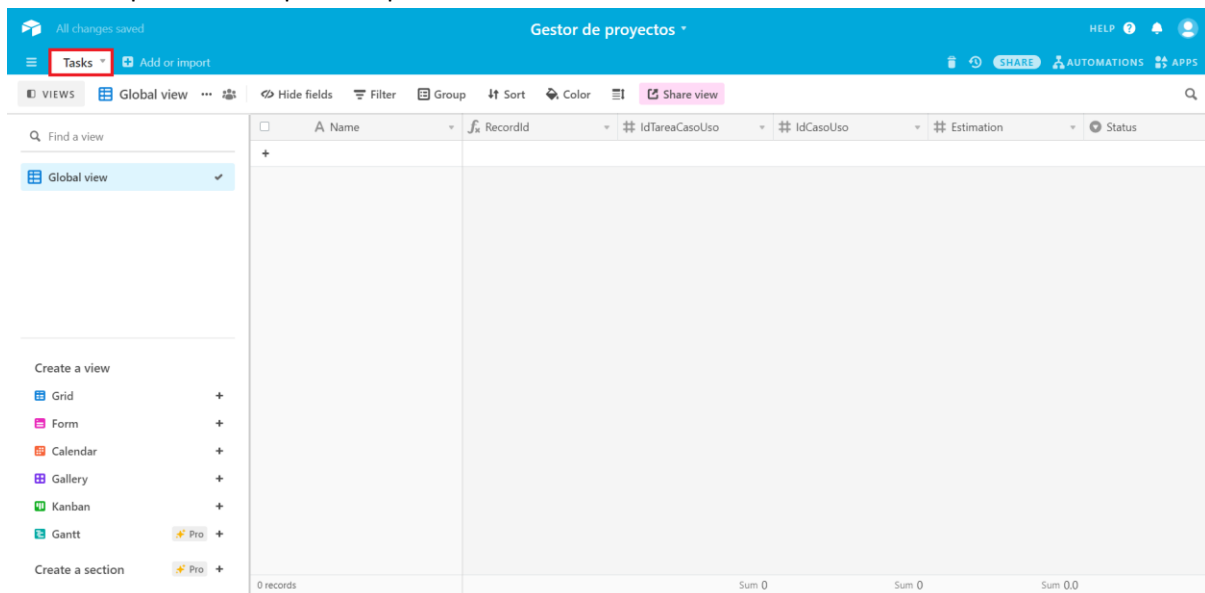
All changes saved

Gestor de proyectos

HELP

Tasks

Add or import

SHARE AUTOMATIONS APPS

VIEWS Global view ··· Hide fields Filter Group Sort Color Share view

Find a view

Global view

| | Name | RecordId | IdTareaCasoUso | IdCasoUso | Estimation | Status |
|---|---|---|---|---|---|---|
| + | | | | | | |

Create a view

Grid +

Form +

Calendar +

Gallery +

Kanban +

Gantt Pro +

Create a section Pro +

0 records

Sum 0

Sum 0

Sum 0.0